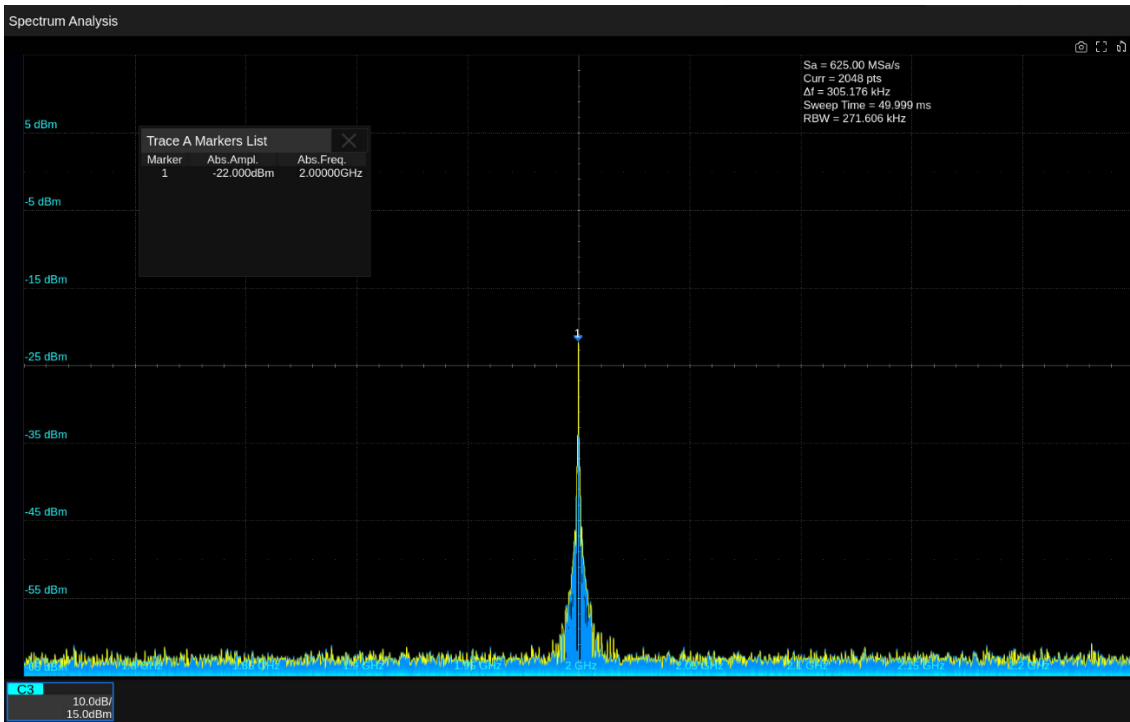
Spectrum Analysis

Sa = 625.00 MSa/s
Curr = 2048 pts
Δf = 305.176 kHz
Sweep Time = 49.999 ms
RBW = 271.606 kHz

5 dBm
-5 dBm
-15 dBm
-25 dBm
-35 dBm
-45 dBm
-55 dBm

Trace A Markers List

| Marker | Abs.Ampl. | Abs.Freq. |
|---|---|---|
| 1 | -22.000dBm | 2.00000GHz |

1

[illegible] GHz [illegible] GHz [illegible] GHz 1.95 GHz 2 GHz 2.05 GHz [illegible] GHz 2.15 GHz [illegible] GHz

C3
10.0dB/
15.0dBm